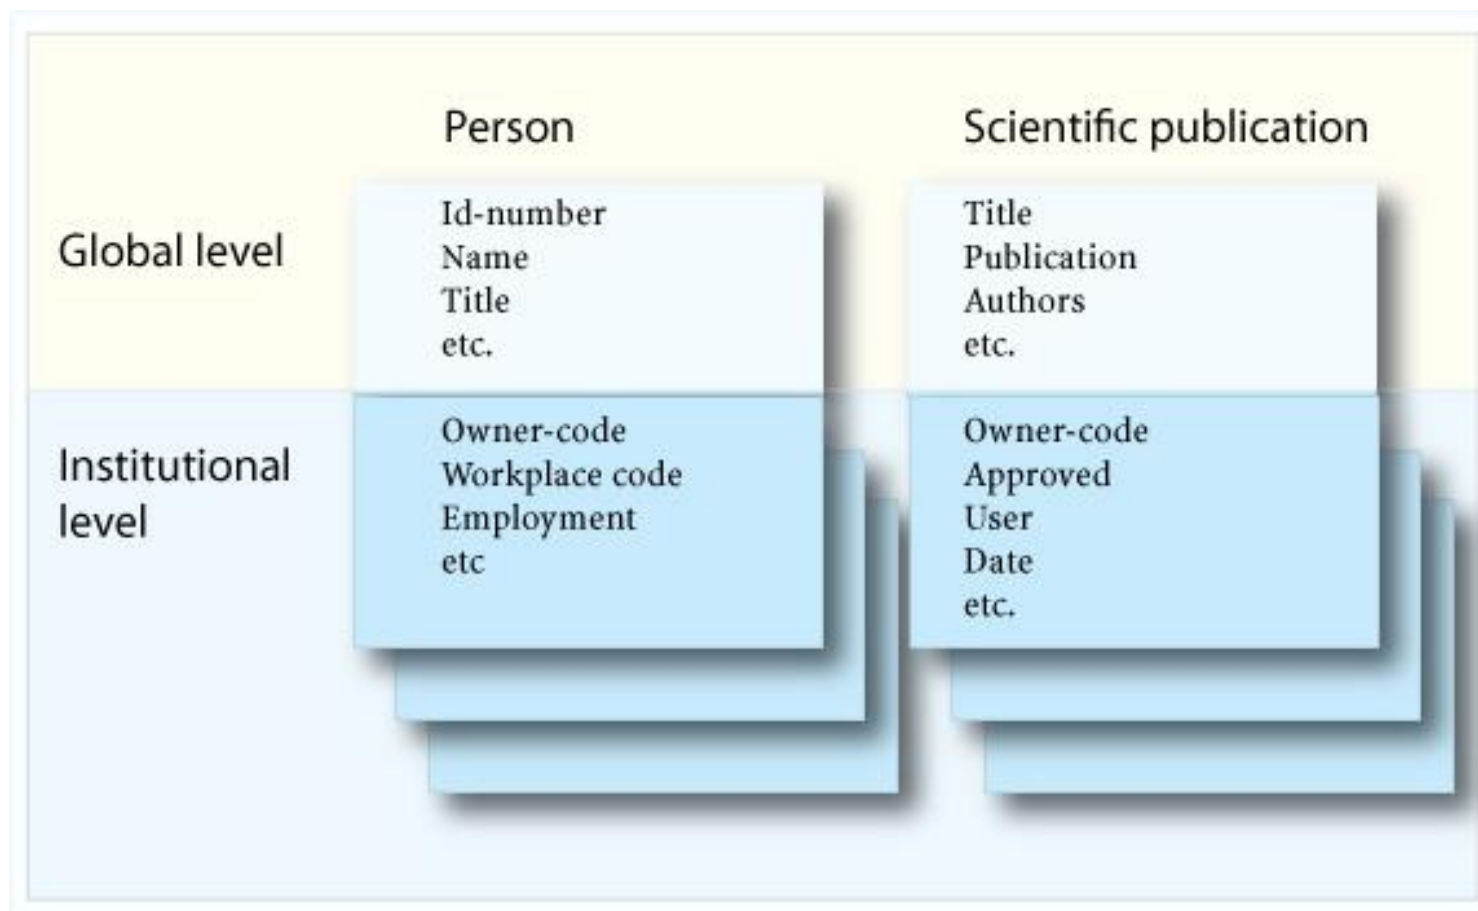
Person

Scientific publication

Global level

Id-number
Name
Title
etc.

Title
Publication
Authors
etc.

Institutional level

Owner-code
Workplace code
Employment
etc

Owner-code
Approved
User
Date
etc.